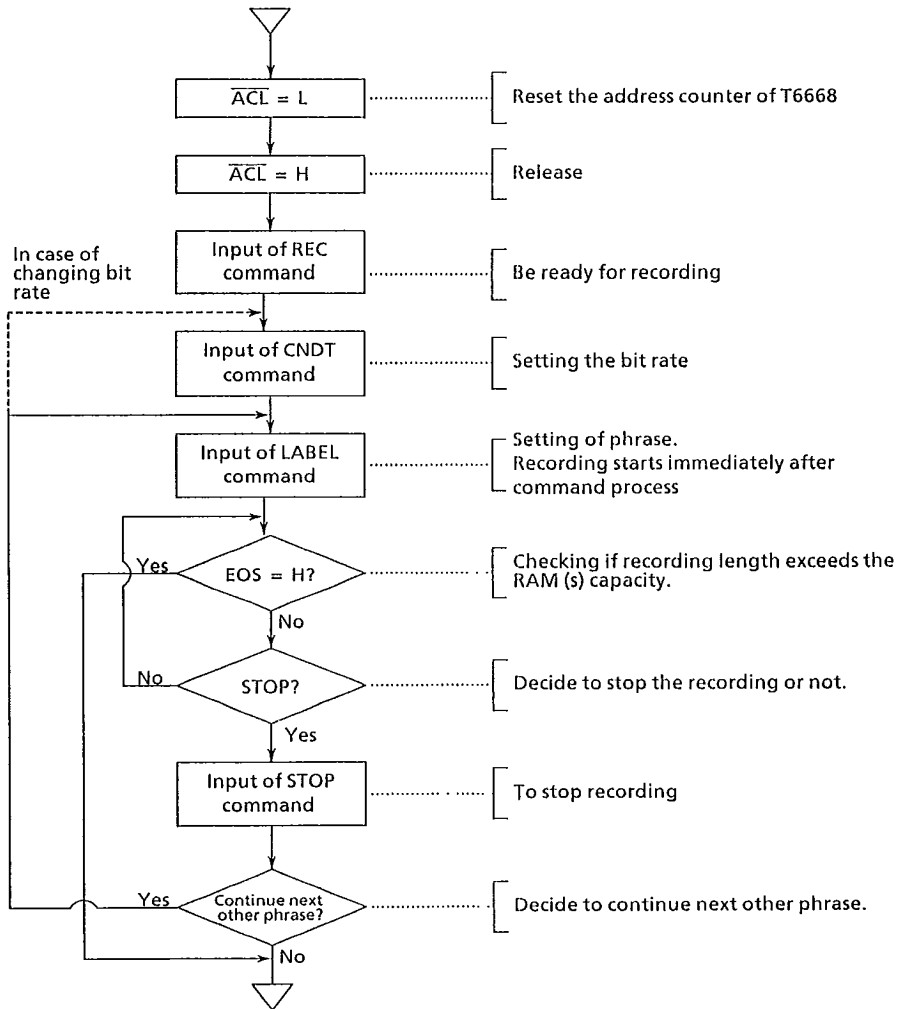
$\overline{ACL}$ = L

Reset the address counter of T6668

$\overline{ACL}$ = H

Release

In case of changing bit rate

Input of REC command

Be ready for recording

Input of CNDT command

Setting the bit rate

Input of LABEL command

Setting of phrase.
Recording starts immediately after command process

Yes

EOS = H?

Checking if recording length exceeds the RAM (s) capacity.

No

No

STOP?

Decide to stop the recording or not.

Yes

Input of STOP command

To stop recording

Yes

Continue next other phrase?

Decide to continue next other phrase.

No